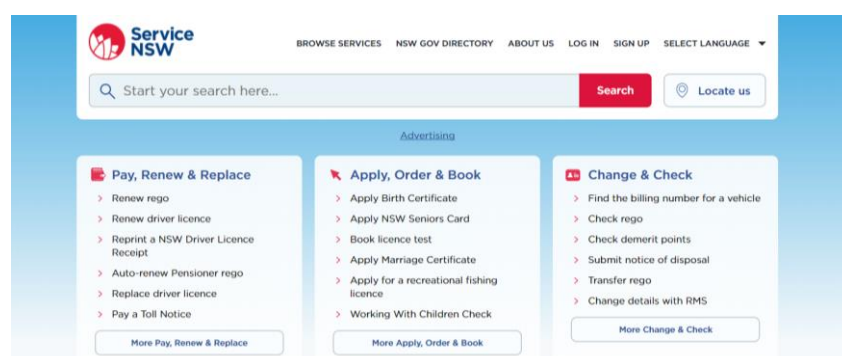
Service NSW

BROWSE SERVICES NSW GOV DIRECTORY ABOUT US LOG IN SIGN UP SELECT LANGUAGE

Start your search here...

Search

Locate us

Advertising

Pay, Renew & Replace

Renew rego

Renew driver licence

Reprint a NSW Driver Licence Receipt

Auto-renew Pensioner rego

Replace driver licence

Pay a Toll Notice

More Pay, Renew & Replace

Apply, Order & Book

Apply Birth Certificate

Apply NSW Seniors Card

Book licence test

Apply Marriage Certificate

Apply for a recreational fishing licence

Working With Children Check

More Apply, Order & Book

Change & Check

Find the billing number for a vehicle

Check rego

Check demerit points

Submit notice of disposal

Transfer rego

Change details with RMS

More Change & Check